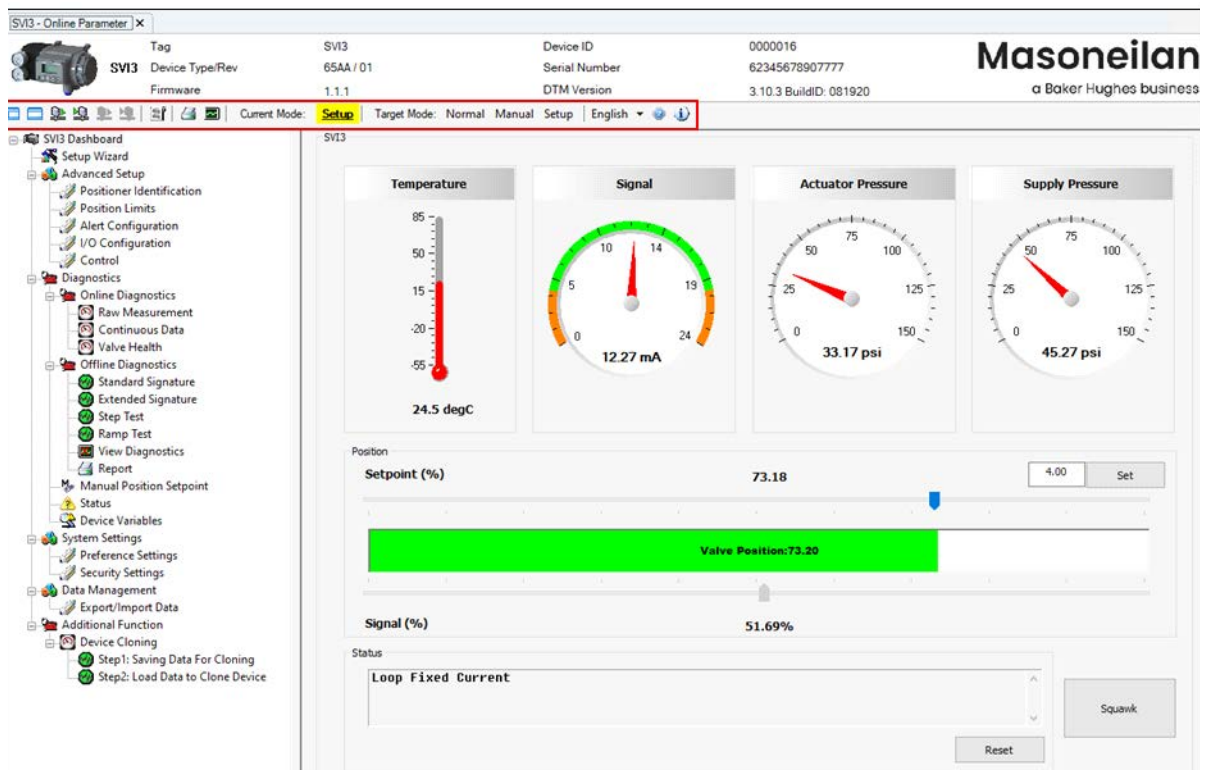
SVI3 - Online Parameter ×

SVI3
Tag SVI3
Device Type/Rev 65AA / 01
Firmware 1.1.1
Device ID 0000016
Serial Number 62345678907777
DTM Version 3.10.3 BuildID: 081920

Masoneilan
a Baker Hughes business

Current Mode: Setup | Target Mode: Normal Manual Setup | English

SVI3 Dashboard
Setup Wizard
Advanced Setup
Positioner Identification
Position Limits
Alert Configuration
I/O Configuration
Control
Diagnostics
Online Diagnostics
Raw Measurement
Continuous Data
Valve Health
Offline Diagnostics
Standard Signature
Extended Signature
Step Test
Ramp Test
View Diagnostics
Report
Manual Position Setpoint
Status
Device Variables
System Settings
Preference Settings
Security Settings
Data Management
Export/Import Data
Additional Function
Device Cloning
Step1: Saving Data For Cloning
Step2: Load Data to Clone Device

SVI3

Temperature
85
50
15
-20
-55
24.5 degC

Signal
0
5
10
14
19
24
12.27 mA

Actuator Pressure
0
25
50
75
100
125
150
33.17 psi

Supply Pressure
0
25
50
75
100
125
150
45.27 psi

Position
Setpoint (%)
73.18
4.00
Set
Valve Position:73.20
Signal (%)
51.69%

Status
Loop Fixed Current
Squawk
Reset